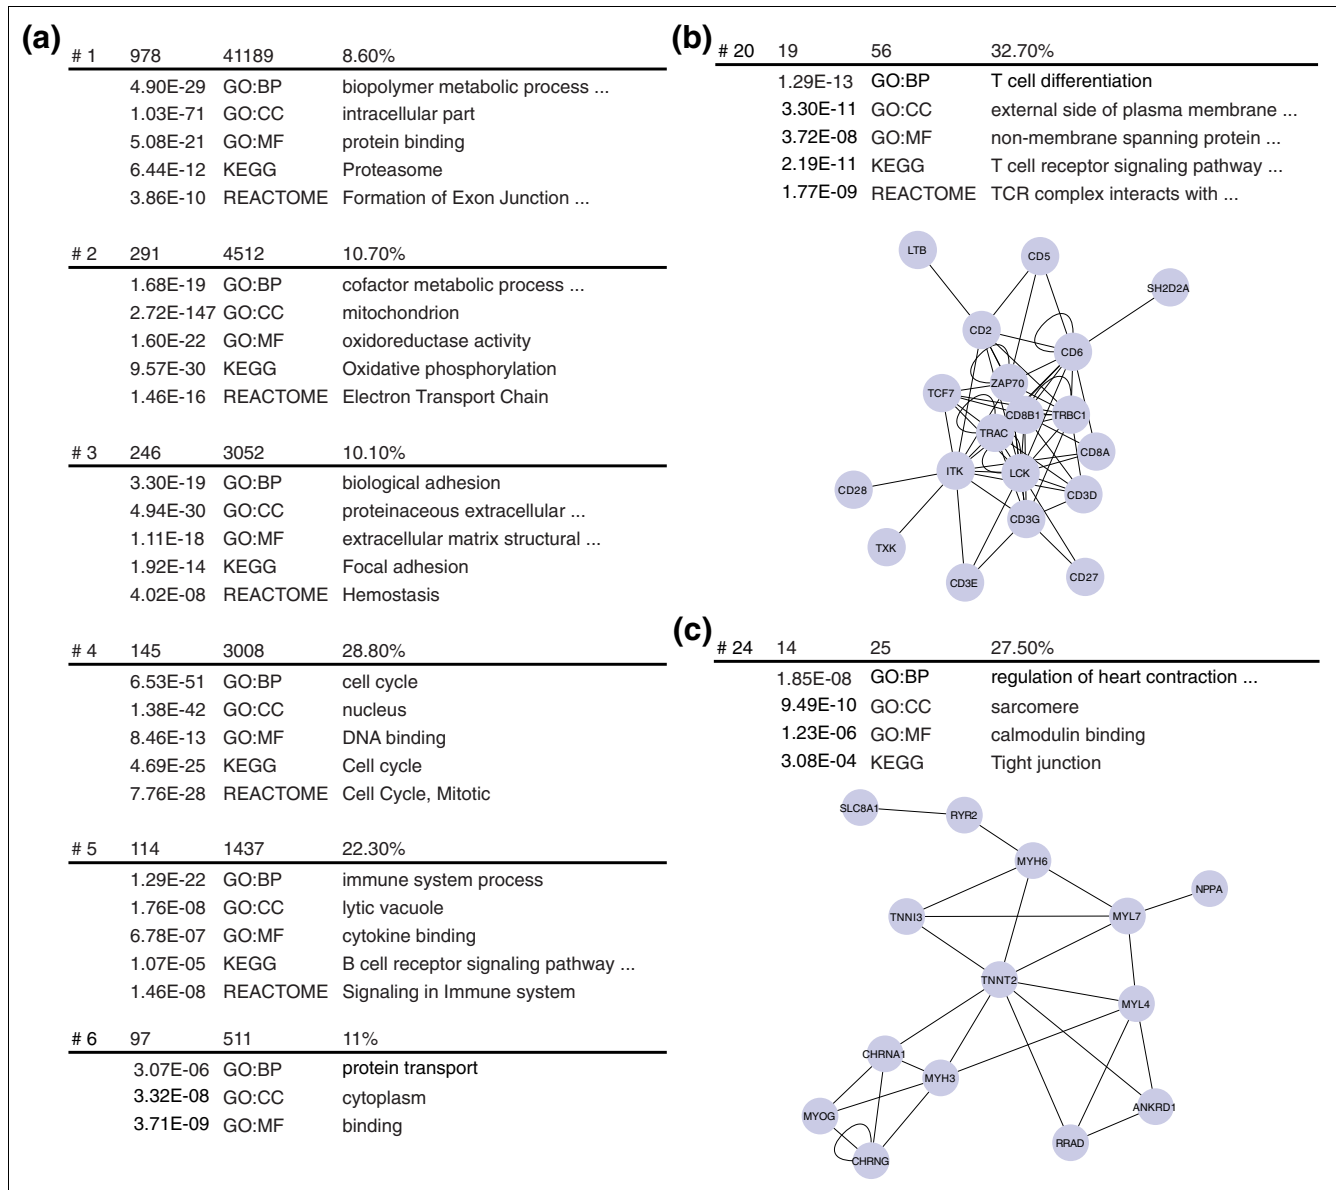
(a)

| # 1 | 978 | 41189 | 8.60% |
|---|---|---|---|
| | 4.90E-29 | GO:BP | biopolymer metabolic process ... |
| | 1.03E-71 | GO:CC | intracellular part |
| | 5.08E-21 | GO:MF | protein binding |
| | 6.44E-12 | KEGG | Proteasome |
| | 3.86E-10 | REACTOME | Formation of Exon Junction ... |

| # 2 | 291 | 4512 | 10.70% |
|---|---|---|---|
| | 1.68E-19 | GO:BP | cofactor metabolic process ... |
| | 2.72E-147 | GO:CC | mitochondrion |
| | 1.60E-22 | GO:MF | oxidoreductase activity |
| | 9.57E-30 | KEGG | Oxidative phosphorylation |
| | 1.46E-16 | REACTOME | Electron Transport Chain |

| # 3 | 246 | 3052 | 10.10% |
|---|---|---|---|
| | 3.30E-19 | GO:BP | biological adhesion |
| | 4.94E-30 | GO:CC | proteinaceous extracellular ... |
| | 1.11E-18 | GO:MF | extracellular matrix structural ... |
| | 1.92E-14 | KEGG | Focal adhesion |
| | 4.02E-08 | REACTOME | Hemostasis |

| # 4 | 145 | 3008 | 28.80% |
|---|---|---|---|
| | 6.53E-51 | GO:BP | cell cycle |
| | 1.38E-42 | GO:CC | nucleus |
| | 8.46E-13 | GO:MF | DNA binding |
| | 4.69E-25 | KEGG | Cell cycle |
| | 7.76E-28 | REACTOME | Cell Cycle, Mitotic |

| # 5 | 114 | 1437 | 22.30% |
|---|---|---|---|
| | 1.29E-22 | GO:BP | immune system process |
| | 1.76E-08 | GO:CC | lytic vacuole |
| | 6.78E-07 | GO:MF | cytokine binding |
| | 1.07E-05 | KEGG | B cell receptor signaling pathway ... |
| | 1.46E-08 | REACTOME | Signaling in Immune system |

| # 6 | 97 | 511 | 11% |
|---|---|---|---|
| | 3.07E-06 | GO:BP | protein transport |
| | 3.32E-08 | GO:CC | cytoplasm |
| | 3.71E-09 | GO:MF | binding |

(b)

| # 20 | 19 | 56 | 32.70% |
|---|---|---|---|
| | 1.29E-13 | GO:BP | T cell differentiation |
| | 3.30E-11 | GO:CC | external side of plasma membrane ... |
| | 3.72E-08 | GO:MF | non-membrane spanning protein ... |
| | 2.19E-11 | KEGG | T cell receptor signaling pathway ... |
| | 1.77E-09 | REACTOME | TCR complex interacts with ... |

LTB CD5 SH2D2A CD2 CD6 ZAP70 TCF7 CD8B1 TRBC1 TRAC CD8A ITK LCK CD28 CD3D CD3G TXK CD3E CD27

(c)

| # 24 | 14 | 25 | 27.50% |
|---|---|---|---|
| | 1.85E-08 | GO:BP | regulation of heart contraction ... |
| | 9.49E-10 | GO:CC | sarcomere |
| | 1.23E-06 | GO:MF | calmodulin binding |
| | 3.08E-04 | KEGG | Tight junction |

SLC8A1 RYR2 MYH6 NPPA TNNI3 MYL7 TNNT2 MYL4 CHRNA1 MYH3 MYOG ANKRD1 RRAD CHRNG